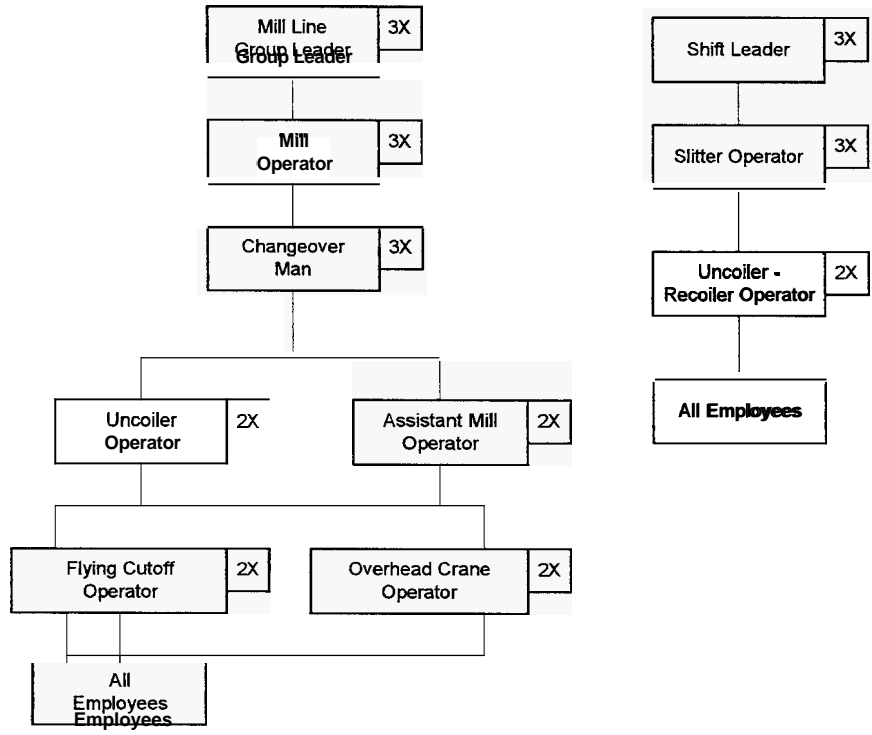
Mill Line Group Leader
Group Leader
3X

Mill Operator
3X

Changeover Man
3X

Uncoiler Operator
2X

Assistant Mill Operator
2X

Flying Cutoff Operator
2X

Overhead Crane Operator
2X

All Employees
Employees

Shift Leader
3X

Slitter Operator
3X

Uncoiler - Recoiler Operator
2X

All Employees